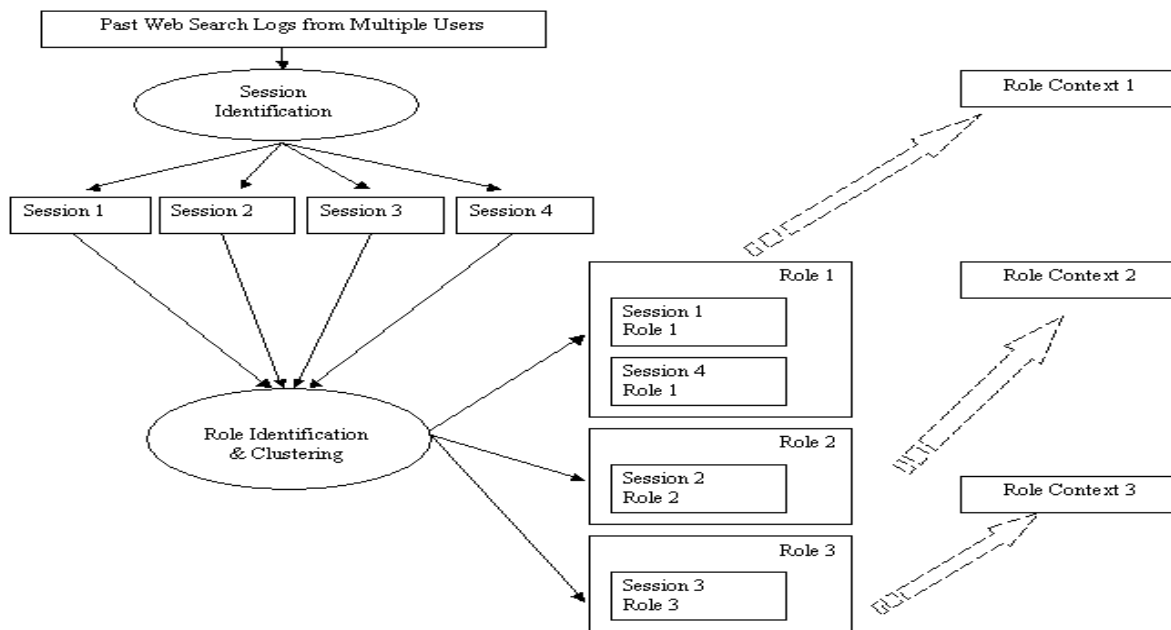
Past Web Search Logs from Multiple Users

Session Identification

Session 1

Session 2

Session 3

Session 4

Role Identification & Clustering

Role 1

Session 1 Role 1

Session 4 Role 1

Role 2

Session 2 Role 2

Role 3

Session 3 Role 3

Role Context 1

Role Context 2

Role Context 3